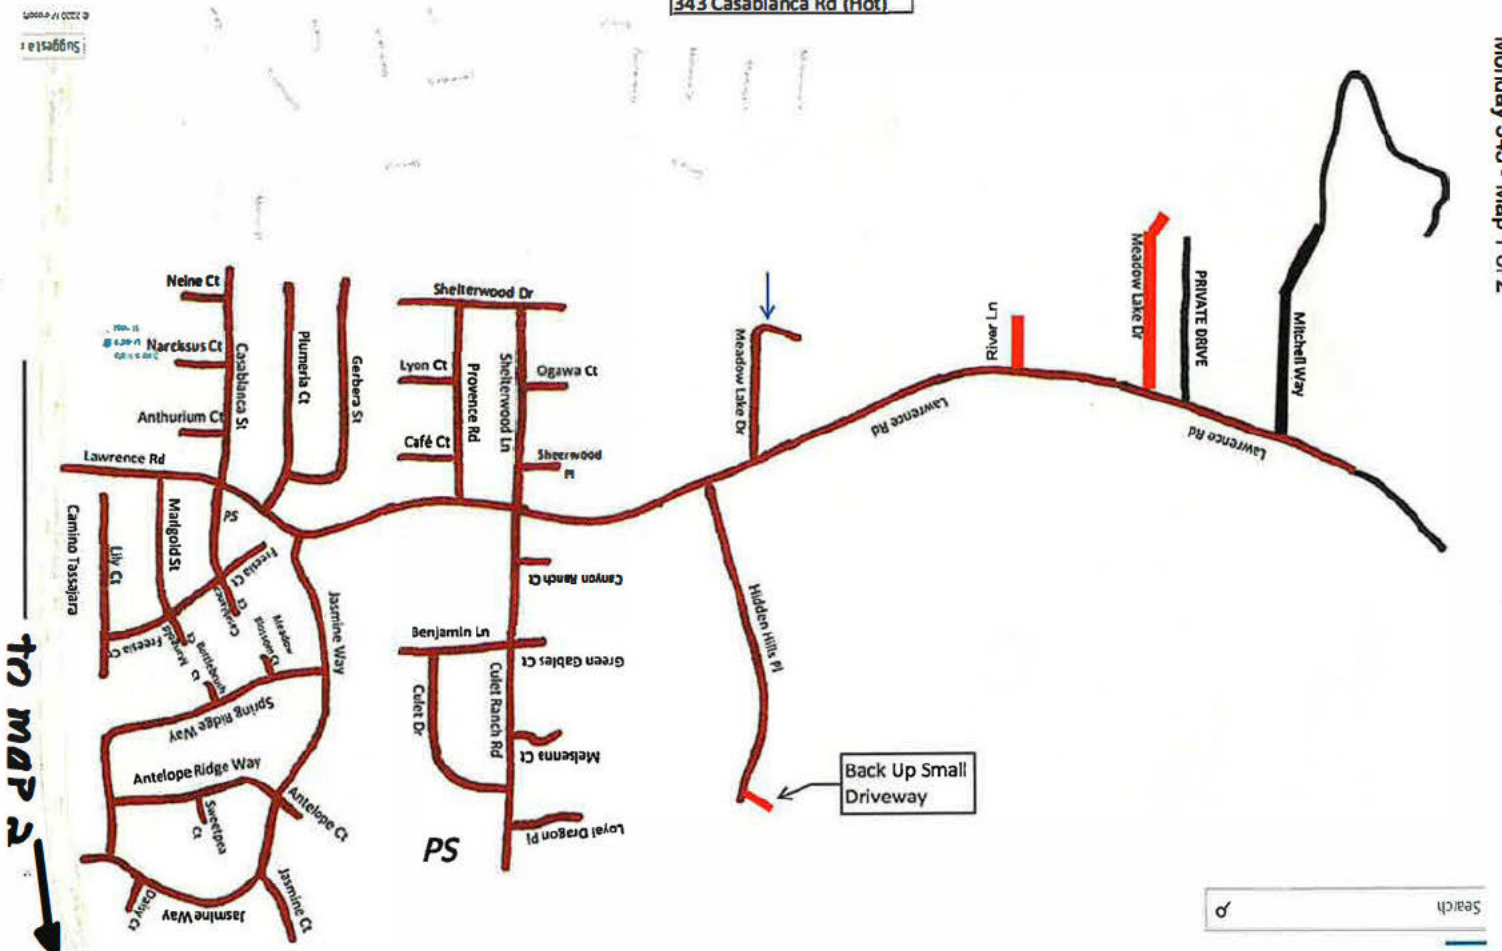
343 Casablanca Rd (Hot)

Monday 343 - Map 1 of 2

© 2020 Microsoft

Suggest a

Neine Ct
Narcissus Ct
Anthurium Ct
Casablanca St
Plumeria Ct
Gerbera St
Lawrence Rd
Camino Tassajara
Lily Ct
Marigold St
PS
Freesia Ct
Carnation Ct
Freesia Ct
Hawthorn Ct
Bottlebrush Ct
Meadow Blossom Ct
Spring Ridge Way
Jasmine Way
Antelope Ridge Way
Sweetpea Ct
Antelope Ct
Daisy Ct
Jasmine Way
Jasmine Ct

Shelterwood Dr
Lyon Ct
Provence Rd
Shelterwood Ln
Ogawa Ct
Café Ct
Sheerwood Pl
Canyon Ranch Ct
Benjamin Ln
Green Gables Ct
Culet Dr
Culet Ranch Rd
Melsenna Ct
Loyal Dragon Pl
PS

Meadow Lake Dr
Lawrence Rd
Hidden Hills Pl
River Ln
Meadow Lake Dr
PRIVATE DRIVE
Mitchell Way
Lawrence Rd

Back Up Small Driveway

to map 2

Search